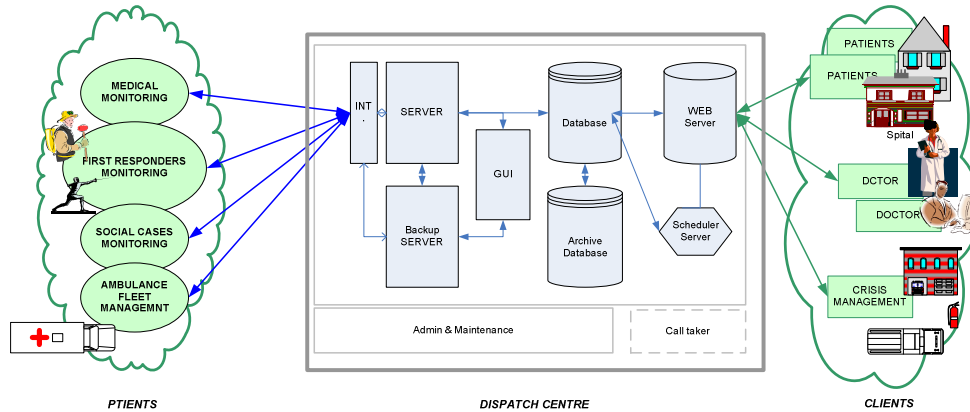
MEDICAL MONITORING

FIRST RESPONDERS MONITORING

SOCIAL CASES MONITORING

AMBULANCE FLEET MANAGEMNT

PTIENTS

INT .

SERVER

Backup SERVER

GUI

Database

Archive Database

WEB Server

Scheduler Server

Admin & Maintenance

Call taker

DISPATCH CENTRE

PATIENTS

PATIENTS

Spital

DCTOR

DOCTOR

CRISIS MANAGEMENT

CLIENTS